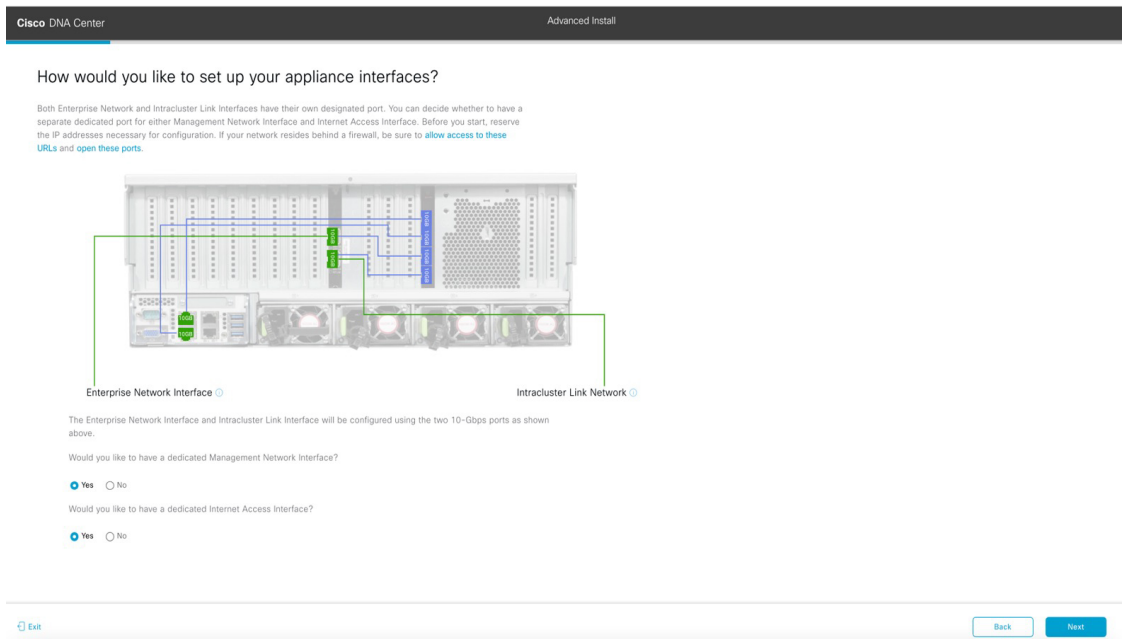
Cisco DNA Center

Advanced Install

How would you like to set up your appliance interfaces?

Both Enterprise Network and Intracluster Link Interfaces have their own designated port. You can decide whether to have a separate dedicated port for either Management Network Interface and Internet Access Interface. Before you start, reserve the IP addresses necessary for configuration. If your network resides behind a firewall, be sure to allow access to these URLs and open these ports.

10GB
10GB
10GB
10GB
10GB
10GB
10GB
10GB

Enterprise Network Interface

Intracluster Link Network

The Enterprise Network Interface and Intracluster Link Interface will be configured using the two 10-Gbps ports as shown above.

Would you like to have a dedicated Management Network Interface?

Yes No

Would you like to have a dedicated Internet Access Interface?

Yes No

Exit

Back

Next